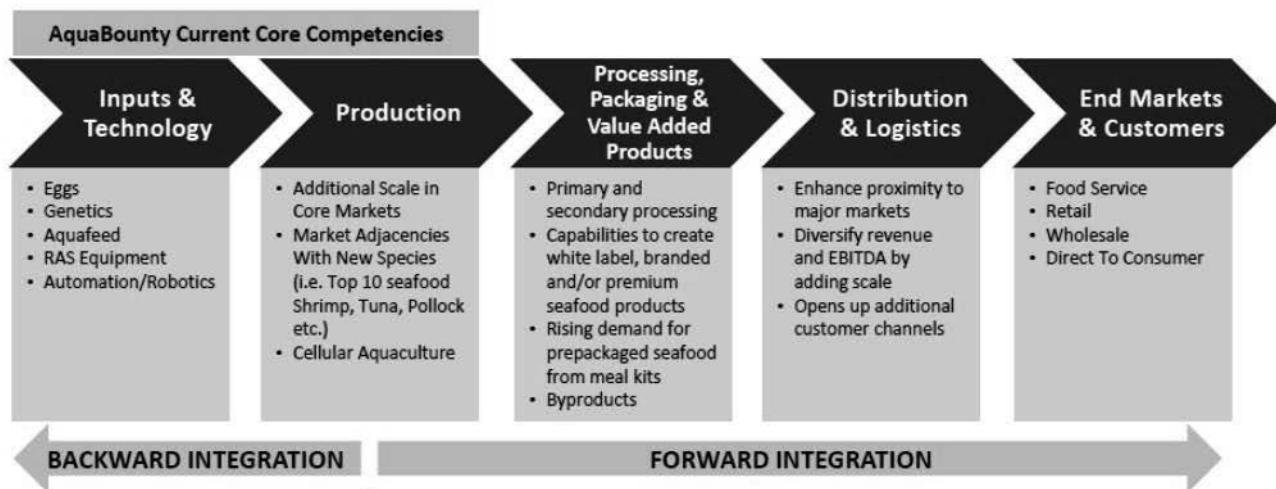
AquaBounty Current Core Competencies

Inputs & Technology

- Eggs
- Genetics
- Aquafeed
- RAS Equipment
- Automation/Robotics

Production

- Additional Scale in Core Markets
- Market Adjacencies With New Species (i.e. Top 10 seafood Shrimp, Tuna, Pollock etc.)
- Cellular Aquaculture

Processing, Packaging & Value Added Products

- Primary and secondary processing
- Capabilities to create white label, branded and/or premium seafood products
- Rising demand for prepackaged seafood from meal kits
- Byproducts

Distribution & Logistics

- Enhance proximity to major markets
- Diversify revenue and EBITDA by adding scale
- Opens up additional customer channels

End Markets & Customers

- Food Service
- Retail
- Wholesale
- Direct To Consumer

BACKWARD INTEGRATION

FORWARD INTEGRATION